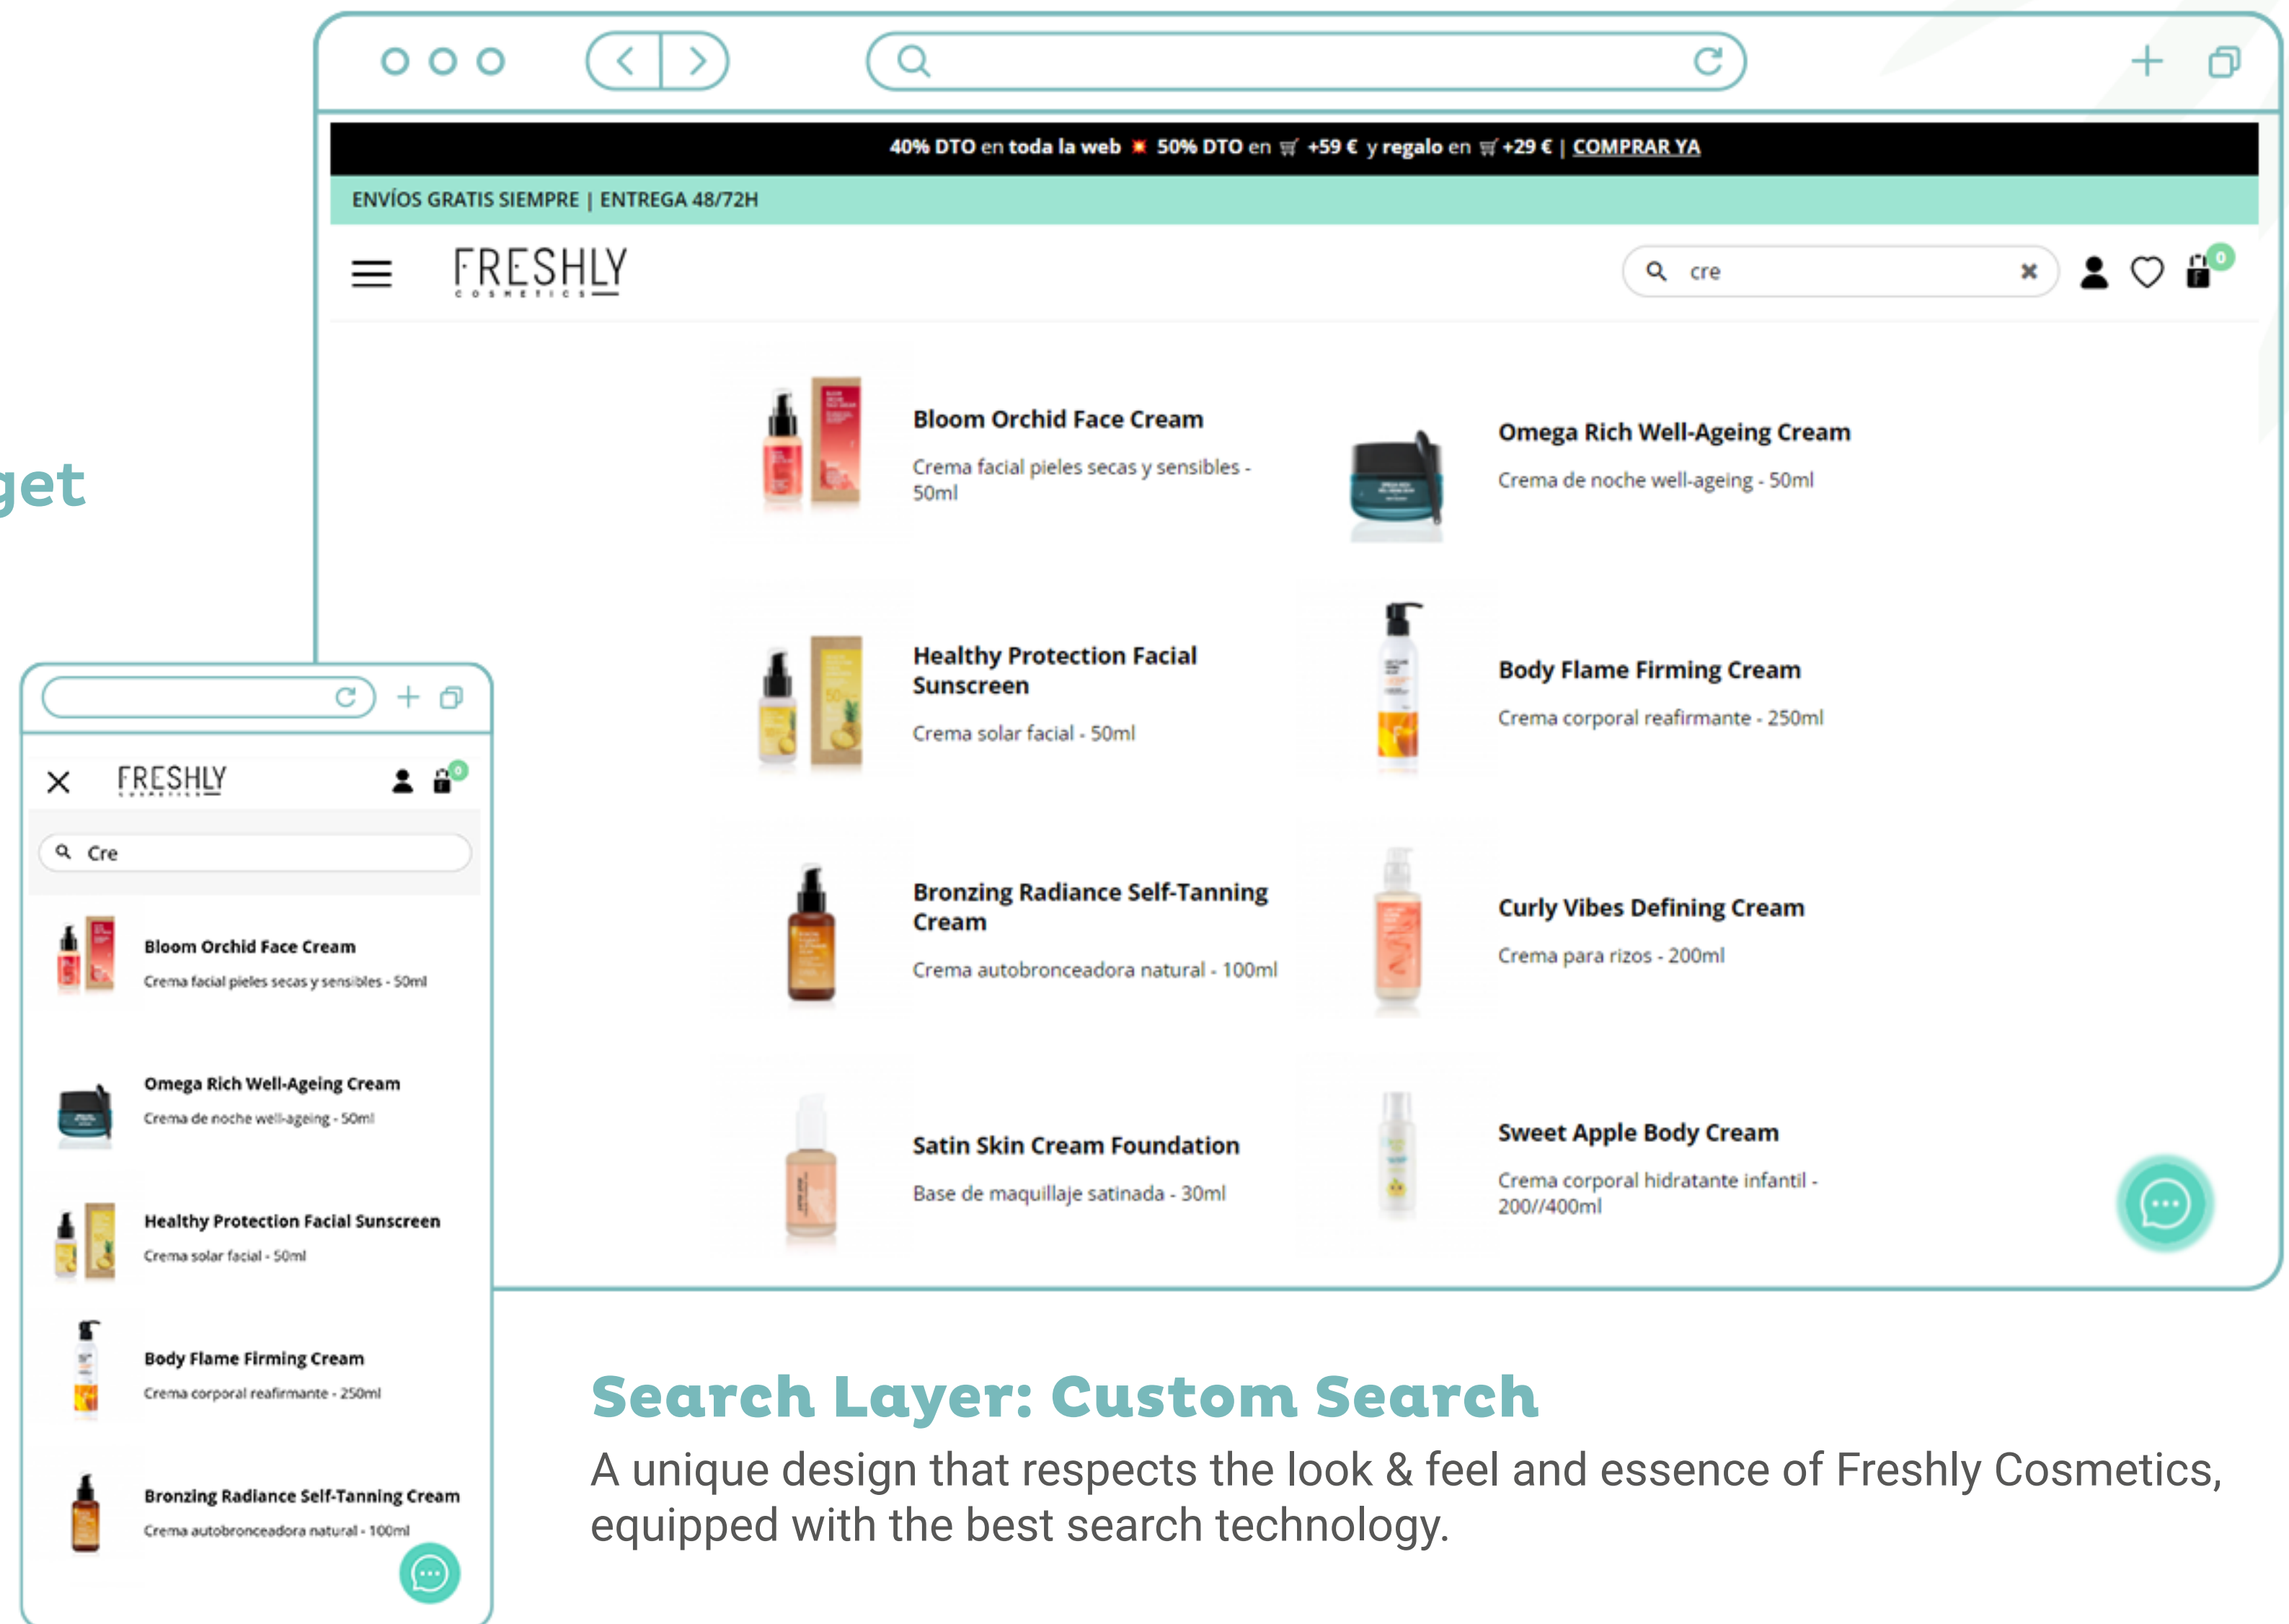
get

40% DTO en toda la web 50% DTO en +59 € y regalo en +29 € | COMPRAR YA

ENVÍOS GRATIS SIEMPRE | ENTREGA 48/72H

FRESHLY COSMETICS

cre

0

Bloom Orchid Face Cream
Crema facial pieles secas y sensibles - 50ml

Omega Rich Well-Ageing Cream
Crema de noche well-ageing - 50ml

Healthy Protection Facial Sunscreen
Crema solar facial - 50ml

Body Flame Firming Cream
Crema corporal reafirmante - 250ml

Bronzing Radiance Self-Tanning Cream
Crema autobronceadora natural - 100ml

Curly Vibes Defining Cream
Crema para rizos - 200ml

Satin Skin Cream Foundation
Base de maquillaje satinada - 30ml

Sweet Apple Body Cream
Crema corporal hidratante infantil - 200//400ml

FRESHLY COSMETICS

0

Cre

Bloom Orchid Face Cream
Crema facial pieles secas y sensibles - 50ml

Omega Rich Well-Ageing Cream
Crema de noche well-ageing - 50ml

Healthy Protection Facial Sunscreen
Crema solar facial - 50ml

Body Flame Firming Cream
Crema corporal reafirmante - 250ml

Bronzing Radiance Self-Tanning Cream
Crema autobronceadora natural - 100ml

Search Layer: Custom Search

A unique design that respects the look & feel and essence of Freshly Cosmetics, equipped with the best search technology.